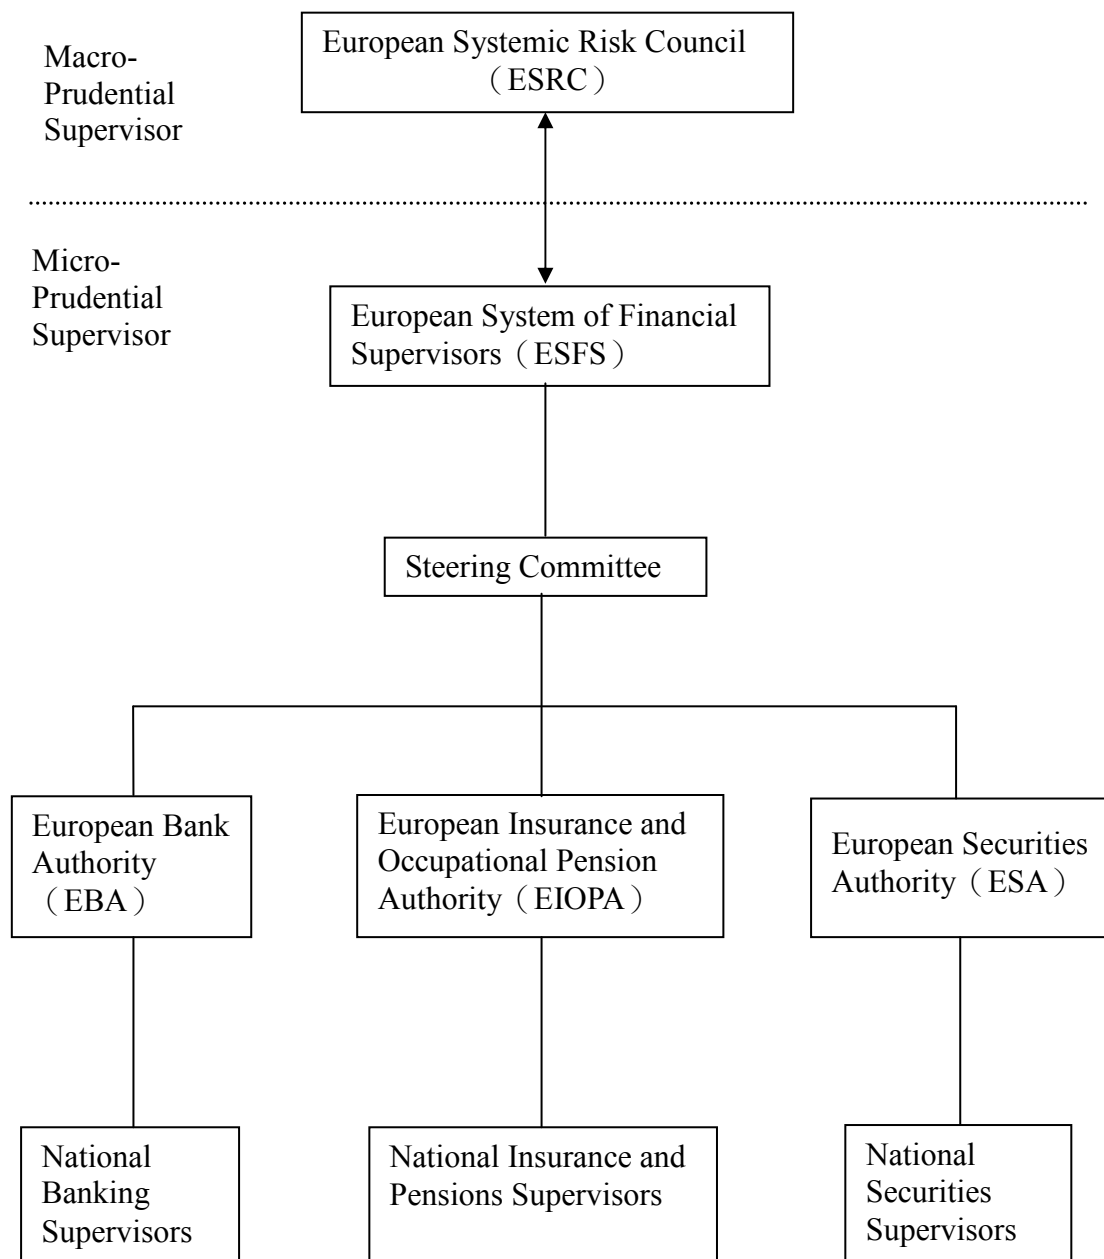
Macro-Prudential Supervisor

European Systemic Risk Council （ESRC）

Micro-Prudential Supervisor

European System of Financial Supervisors（ESFS）

Steering Committee

European Bank Authority （EBA）

European Insurance and Occupational Pension Authority（EIOPA）

European Securities Authority（ESA）

National Banking Supervisors

National Insurance and Pensions Supervisors

National Securities Supervisors